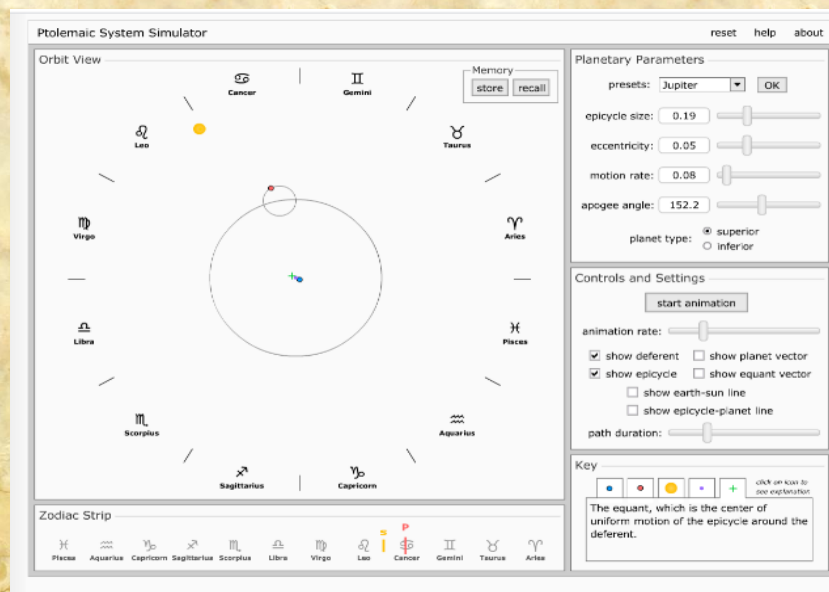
Ptolemaic System Simulator

reset help about

Orbit View

Memory
store recall

♋
Cancer

♊
Gemini

♌
Leo

♉
Taurus

♍
Virgo

♈
Aries

♎
Libra

♓
Pisces

♏
Scorpius

♒
Aquarius

♐
Sagittarius

♑
Capricorn

Zodiac Strip

S P

♓ Pisces ♒ Aquarius ♑ Capricorn ♐ Sagittarius ♏ Scorpius ♎ Libra ♍ Virgo ♌ Leo ♋ Cancer ♊ Gemini ♉ Taurus ♈ Aries

Planetary Parameters

presets: Jupiter OK

epicycle size: 0.19

eccentricity: 0.05

motion rate: 0.08

apogee angle: 152.2

planet type: superior inferior

Controls and Settings

start animation

animation rate:

show deferent show planet vector

show epicycle show equant vector

show earth-sun line

show epicycle-planet line

path duration:

Key

click on icon to see explanation

The equant, which is the center of uniform motion of the epicycle around the deferent.